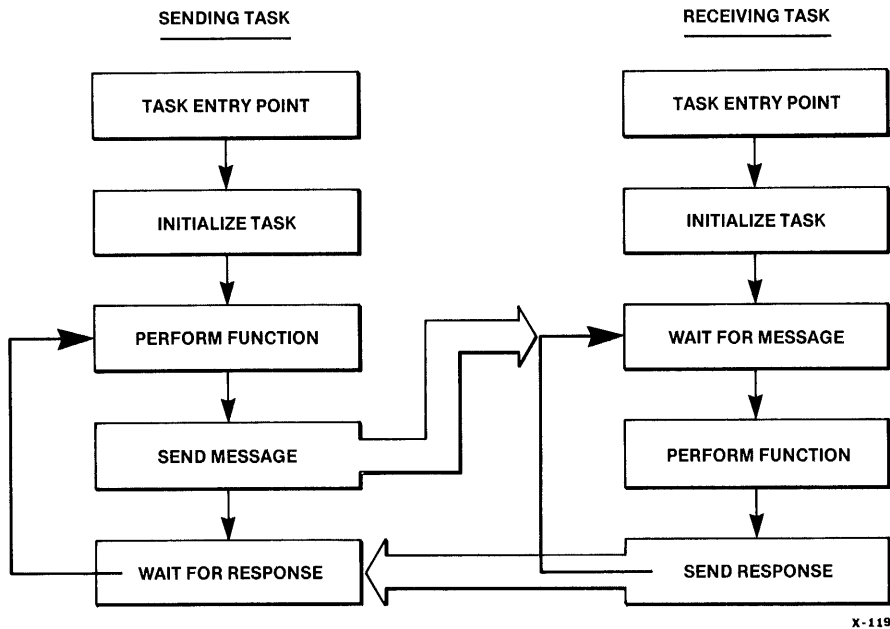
SENDING TASK

TASK ENTRY POINT

INITIALIZE TASK

PERFORM FUNCTION

SEND MESSAGE

WAIT FOR RESPONSE

RECEIVING TASK

TASK ENTRY POINT

INITIALIZE TASK

WAIT FOR MESSAGE

PERFORM FUNCTION

SEND RESPONSE

X-119